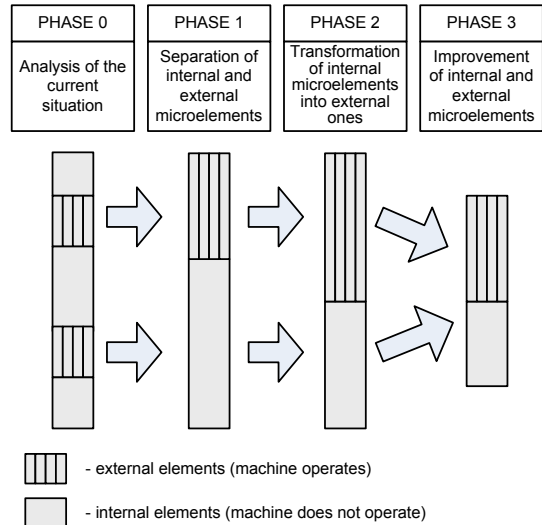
PHASE 0

Analysis of the current situation

PHASE 1

Separation of internal and external microelements

PHASE 2

Transformation of internal microelements into external ones

PHASE 3

Improvement of internal and external microelements

- external elements (machine operates)

- internal elements (machine does not operate)